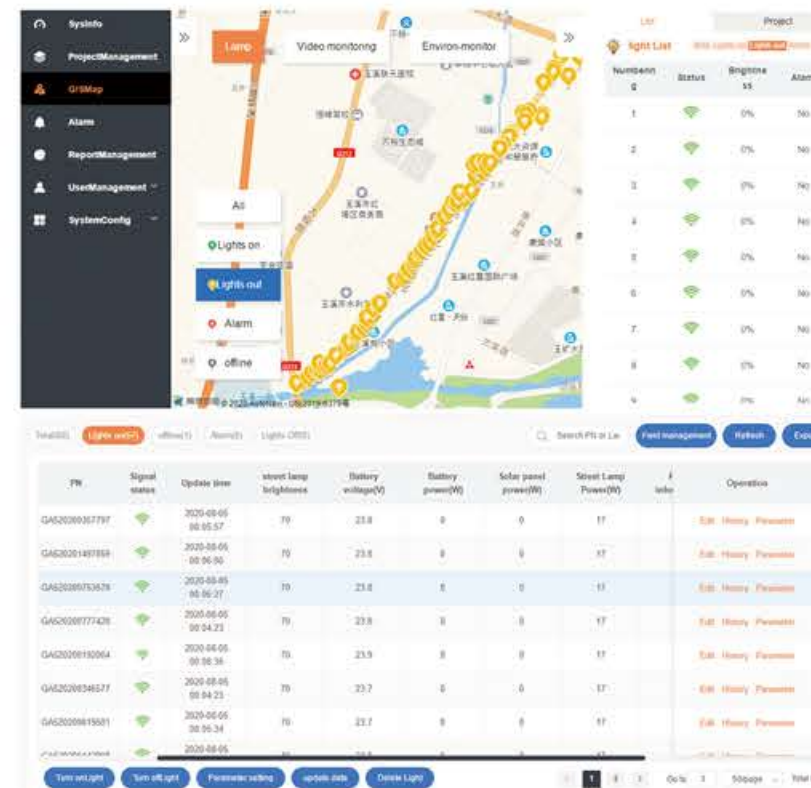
SysInfo
ProjectManagement
GISMap
Alarm
ReportManagement
UserManagement
SystemConfig

Lamp
Video monitoring
Environ-monitor

All
Lights on
Lights out
Alarm
offline

List
Project
light List

| Numbering | Status | Brightness | Alarm |
|---|---|---|---|
| 1 | | 0% | No |
| 2 | | 0% | No |
| 3 | | 0% | No |
| 4 | | 0% | No |
| 5 | | 0% | No |
| 6 | | 0% | No |
| 7 | | 0% | No |
| 8 | | 0% | No |
| 9 | | 0% | No |

Total(65) Lights out(57) offline(1) Alarm(0) Lights ON(0)
Search PN or Loc
Field management
Refresh
Expo

| PN | Signal status | Update time | street lamp brightness | Battery voltage(V) | Battery power(W) | Solar panel power(W) | Street Lamp Power(W) | info | Operation |
|---|---|---|---|---|---|---|---|---|---|
| GAS20200357797 | | 2020-08-05 00:05:57 | 70 | 23.8 | 0 | 0 | 17 | | Edit History Parameter |
| GAS20201497859 | | 2020-08-05 00:06:50 | 70 | 23.8 | 0 | 0 | 17 | | Edit History Parameter |
| GAS20200753678 | | 2020-08-05 00:06:37 | 70 | 23.8 | 0 | 0 | 17 | | Edit History Parameter |
| GAS20200777428 | | 2020-08-05 00:04:23 | 70 | 23.8 | 0 | 0 | 17 | | Edit History Parameter |
| GAS20200192064 | | 2020-08-05 00:06:36 | 70 | 23.9 | 0 | 0 | 17 | | Edit History Parameter |
| GAS20200346577 | | 2020-08-05 00:04:23 | 70 | 23.7 | 0 | 0 | 17 | | Edit History Parameter |
| GAS20200615681 | | 2020-08-05 00:06:34 | 70 | 23.7 | 0 | 0 | 17 | | Edit History Parameter |

Turn onLight
Turn offLight
Parameter setting
update data
Delete Light
1 2 3
Go to 1
50/page
Total